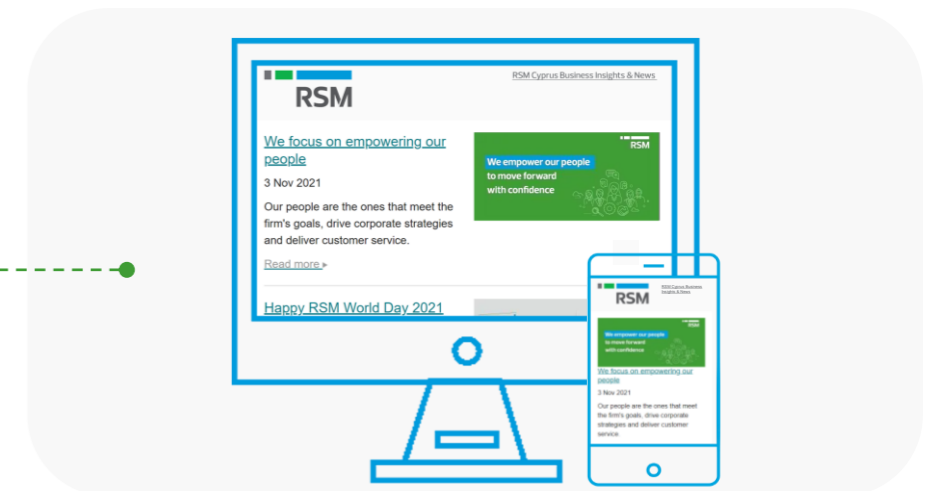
RSM

RSM Cyprus Business Insights & News

We focus on empowering our people

3 Nov 2021

Our people are the ones that meet the firm's goals, drive corporate strategies and deliver customer service.

Read more ▸

RSM

We empower our people to move forward with confidence

Happy RSM World Day 2021

RSM

RSM Cyprus Business Insights & News

RSM

We empower our people to move forward with confidence

We focus on empowering our people

3 Nov 2021

Our people are the ones that meet the firm's goals, drive corporate strategies and deliver customer service.